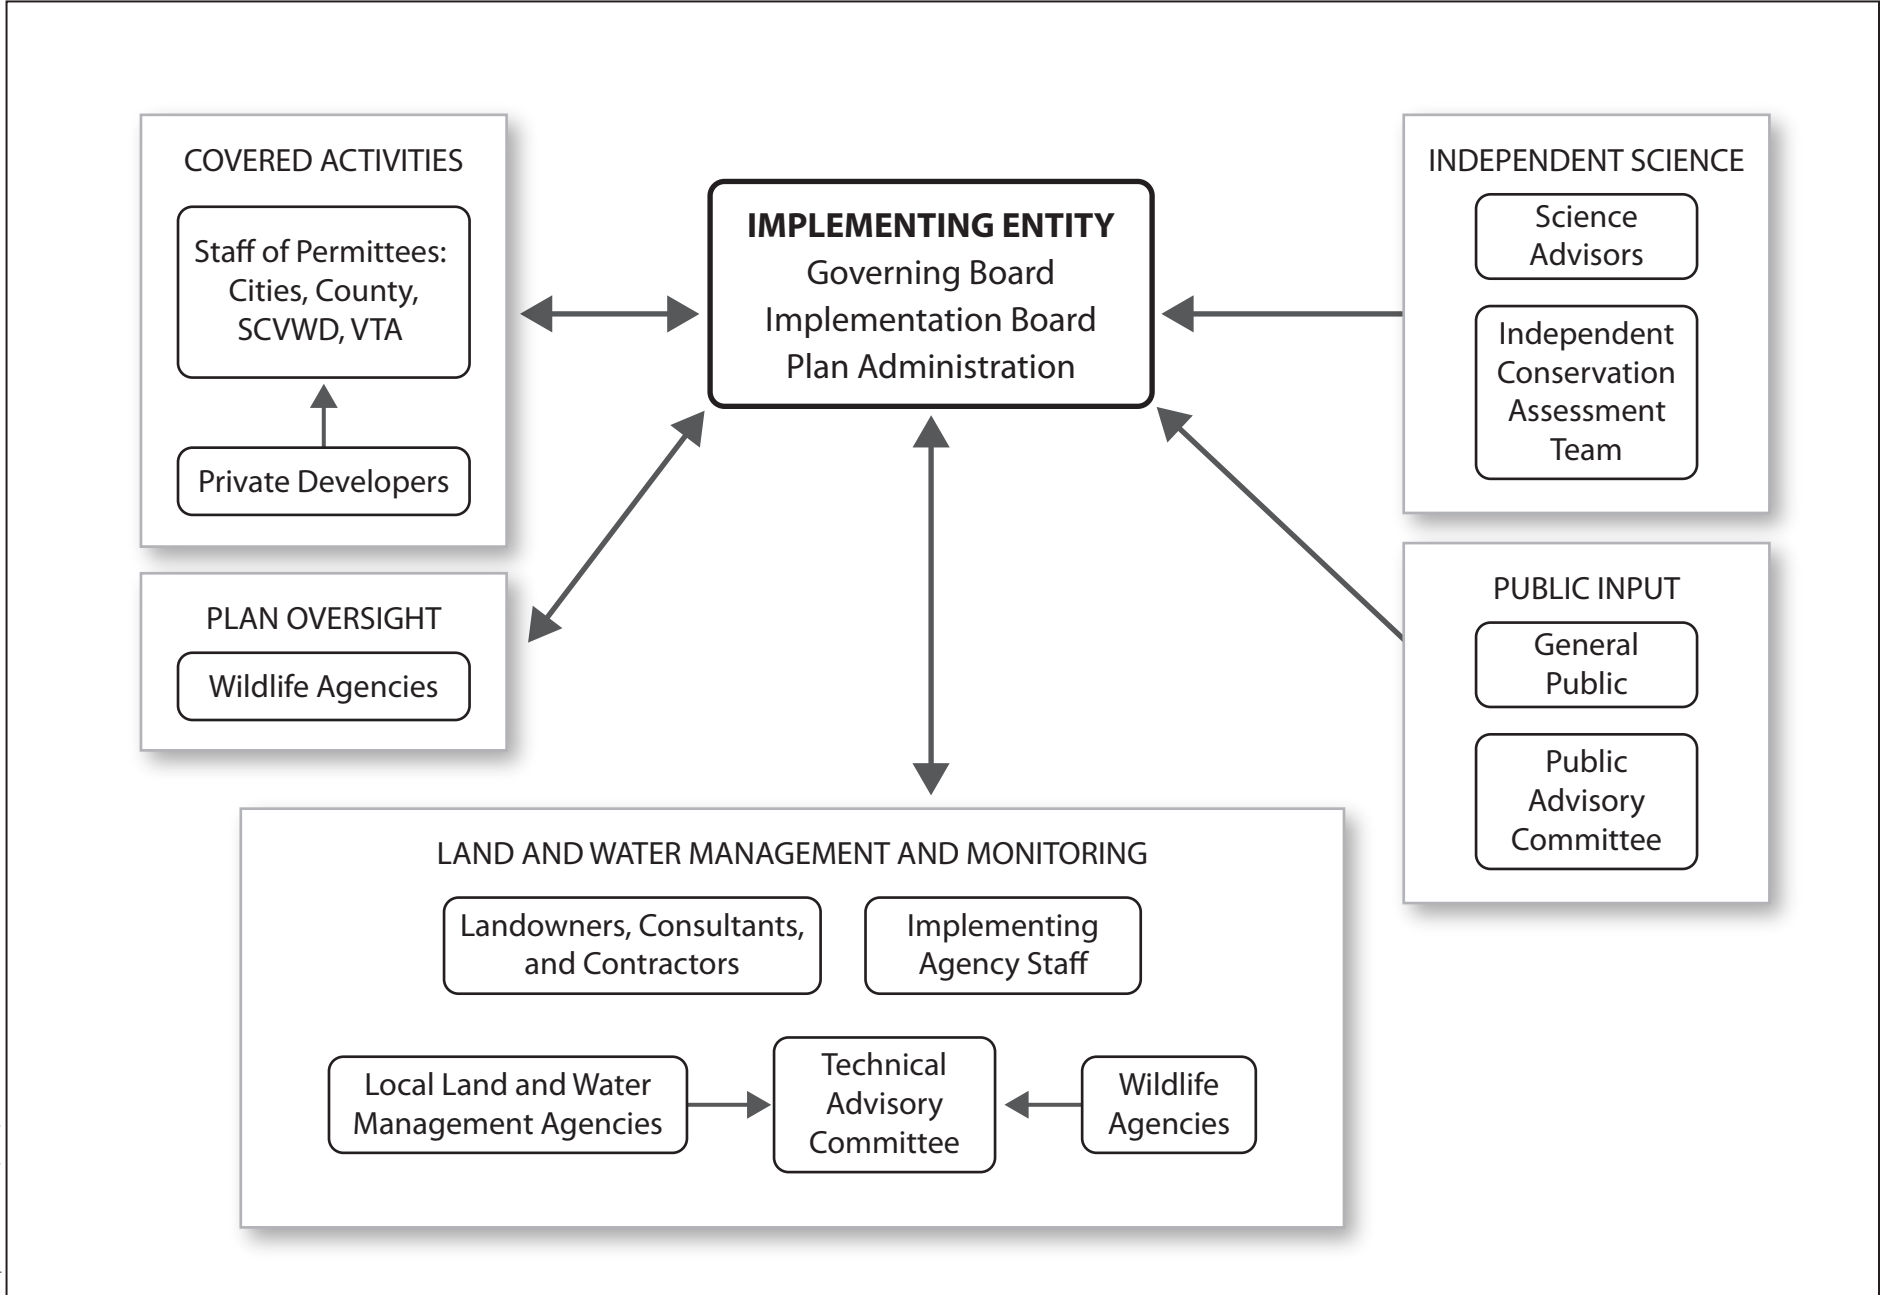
COVERED ACTIVITIES

Staff of Permittees: Cities, County, SCVWD, VTA

Private Developers

IMPLEMENTING ENTITY
Governing Board
Implementation Board
Plan Administration

INDEPENDENT SCIENCE

Science Advisors

Independent Conservation Assessment Team

PLAN OVERSIGHT

Wildlife Agencies

PUBLIC INPUT

General Public

Public Advisory Committee

LAND AND WATER MANAGEMENT AND MONITORING

Landowners, Consultants, and Contractors

Implementing Agency Staff

Local Land and Water Management Agencies

Technical Advisory Committee

Wildlife Agencies